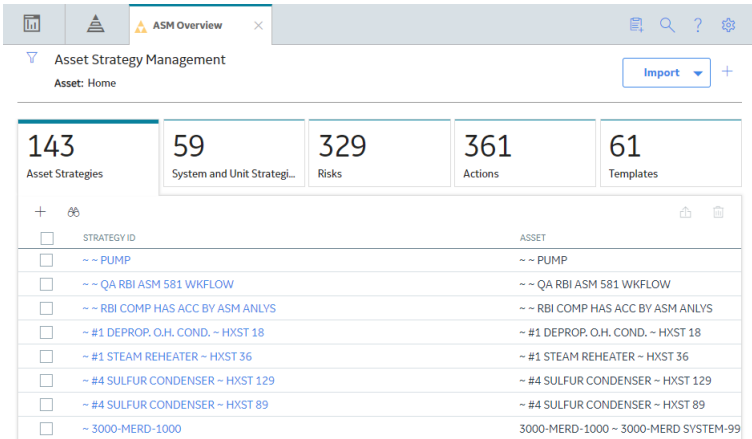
ASM Overview

Asset Strategy Management
Asset: Home

Import

143
Asset Strategies

59
System and Unit Strategi...

329
Risks

361
Actions

61
Templates

| STRATEGY ID | ASSET |
|---|---|
| ~ ~ PUMP | ~ ~ PUMP |
| ~ ~ QA RBI ASM 581 WKFLOW | ~ ~ QA RBI ASM 581 WKFLOW |
| ~ ~ RBI COMP HAS ACC BY ASM ANLYS | ~ ~ RBI COMP HAS ACC BY ASM ANLYS |
| ~ #1 DEPROP. O.H. COND. ~ HXST 18 | ~ #1 DEPROP. O.H. COND. ~ HXST 18 |
| ~ #1 STEAM REHEATER ~ HXST 36 | ~ #1 STEAM REHEATER ~ HXST 36 |
| ~ #4 SULFUR CONDENSER ~ HXST 129 | ~ #4 SULFUR CONDENSER ~ HXST 129 |
| ~ #4 SULFUR CONDENSER ~ HXST 89 | ~ #4 SULFUR CONDENSER ~ HXST 89 |
| ~ 3000-MERD-1000 | 3000-MERD-1000 ~ 3000-MERD SYSTEM-99 |